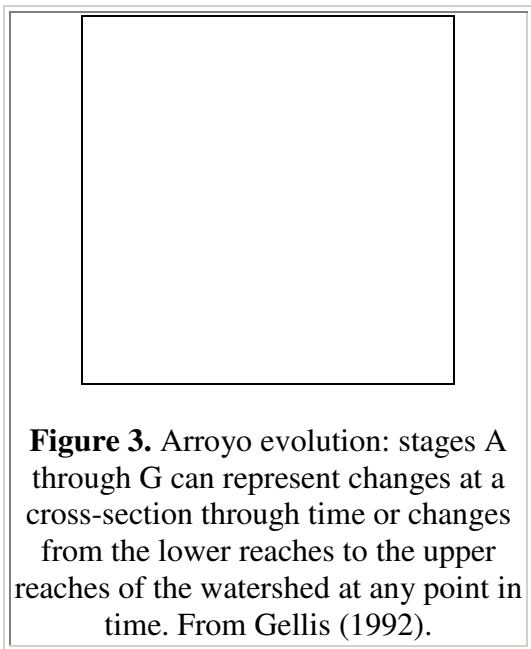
**Figure 3.** Arroyo evolution: stages A through G can represent changes at a cross-section through time or changes from the lower reaches to the upper reaches of the watershed at any point in time. From Gellis (1992).